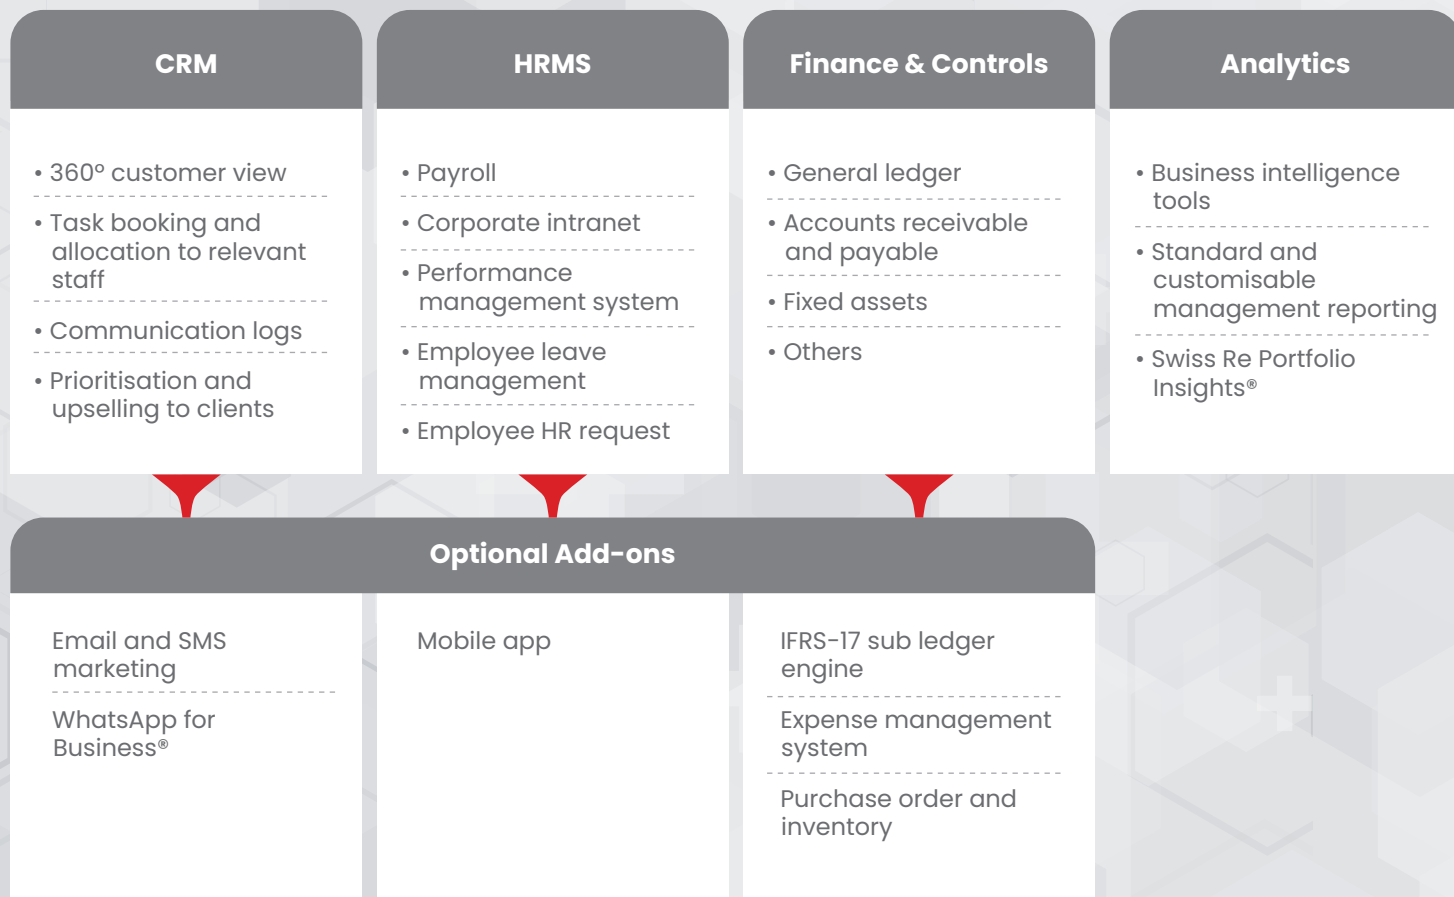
CRM

• 360° customer view
• Task booking and allocation to relevant staff
• Communication logs
• Prioritisation and upselling to clients

HRMS

• Payroll
• Corporate intranet
• Performance management system
• Employee leave management
• Employee HR request

Finance & Controls

• General ledger
• Accounts receivable and payable
• Fixed assets
• Others

Analytics

• Business intelligence tools
• Standard and customisable management reporting
• Swiss Re Portfolio Insights®

Optional Add-ons

Email and SMS marketing

WhatsApp for Business®

Mobile app

IFRS-17 sub ledger engine

Expense management system

Purchase order and inventory